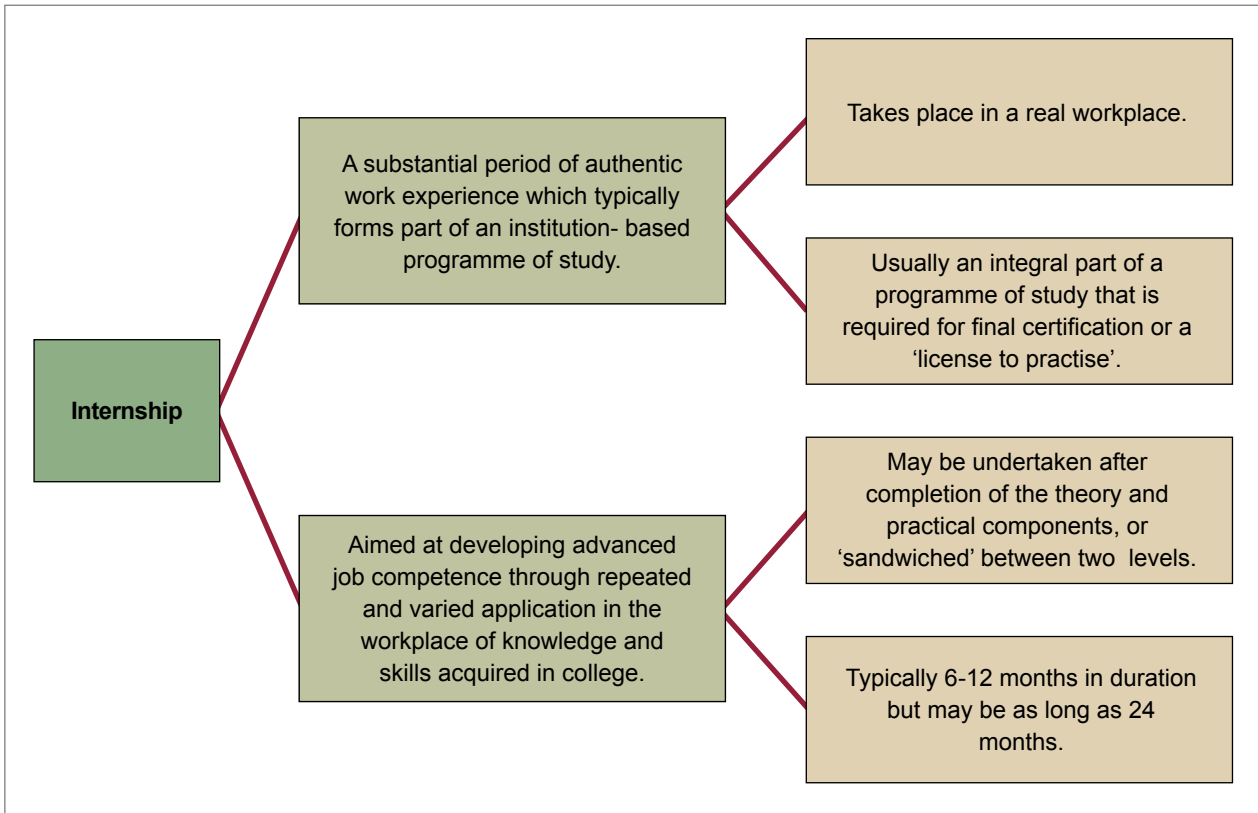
Internship

A substantial period of authentic work experience which typically forms part of an institution- based programme of study.

Takes place in a real workplace.

Usually an integral part of a programme of study that is required for final certification or a 'license to practise'.

Aimed at developing advanced job competence through repeated and varied application in the workplace of knowledge and skills acquired in college.

May be undertaken after completion of the theory and practical components, or 'sandwiched' between two levels.

Typically 6-12 months in duration but may be as long as 24 months.